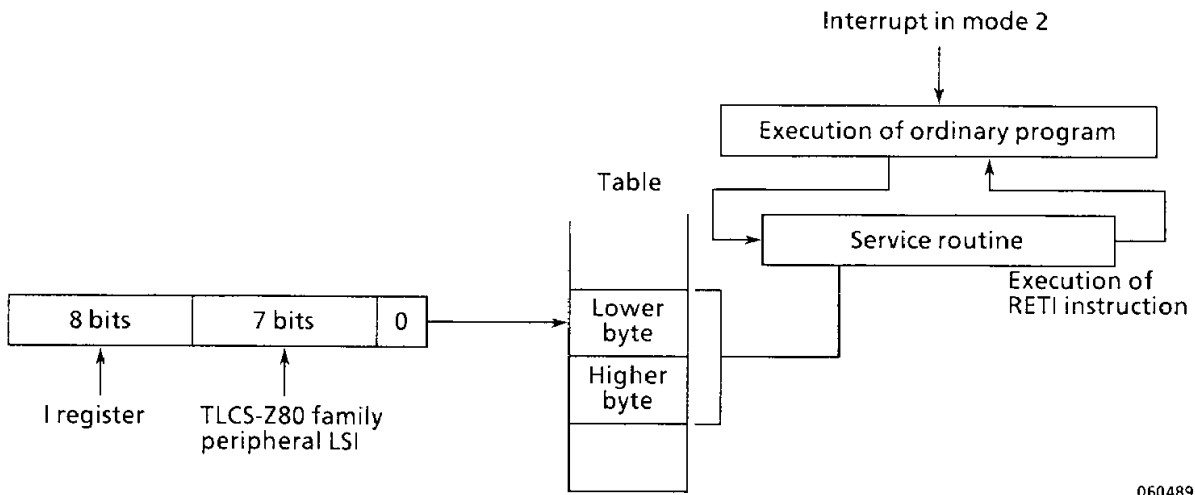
Interrupt in mode 2

Execution of ordinary program

Table

Service routine

Execution of RETI instruction

| 8 bits | 7 bits | 0 |
|---|---|---|

Lower byte

Higher byte

I register

TLCS-Z80 family peripheral LSI

060489